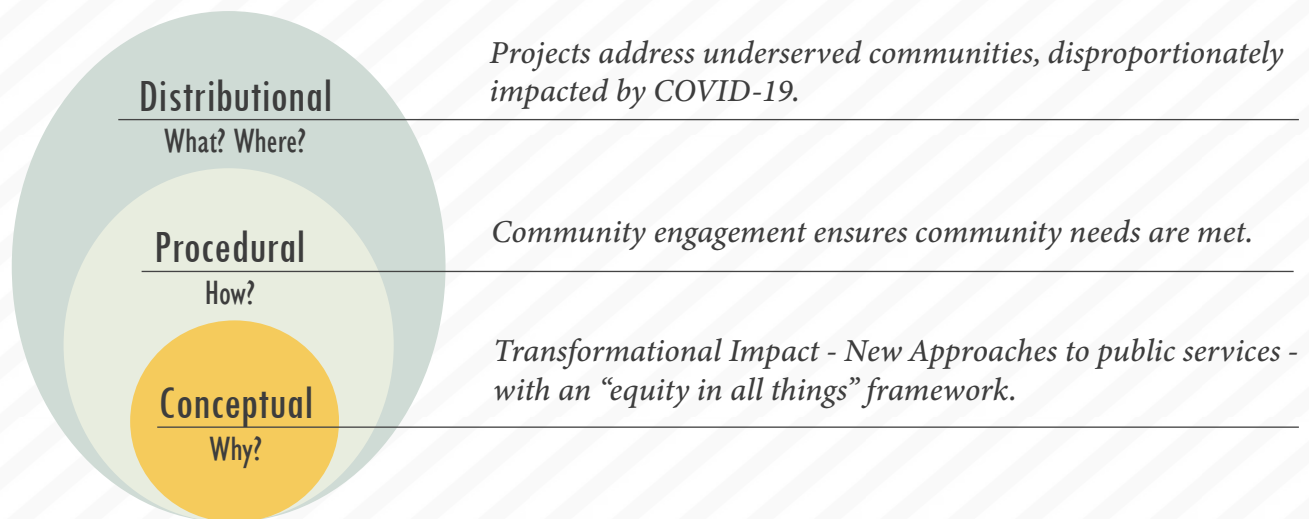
Distributional
What? Where?

Projects address underserved communities, disproportionately impacted by COVID-19.

Procedural
How?

Community engagement ensures community needs are met.

Conceptual
Why?

Transformational Impact - New Approaches to public services - with an “equity in all things” framework.